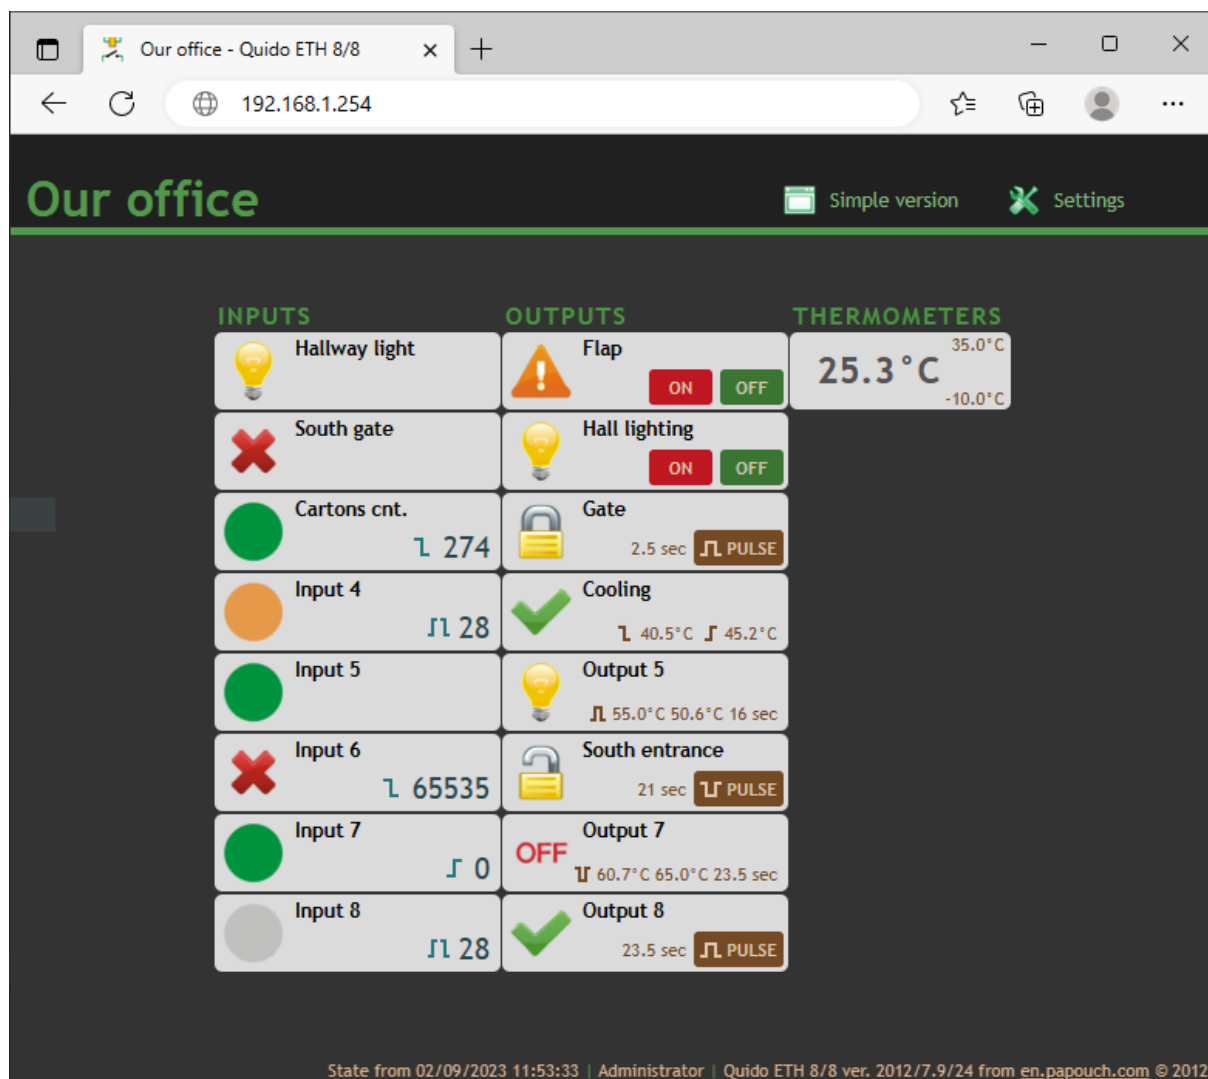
Our office - Quido ETH 8/8

192.168.1.254

Our office

Simple version

Settings

INPUTS

OUTPUTS

THERMOMETERS

Hallway light

Flap

ON OFF

35.0°C
25.3°C
-10.0°C

South gate

Hall lighting

ON OFF

Cartons cnt.
274

Gate
2.5 sec PULSE

Input 4
28

Cooling
40.5°C 45.2°C

Input 5

Output 5
55.0°C 50.6°C 16 sec

Input 6
65535

South entrance
21 sec PULSE

Input 7
0

OFF

Output 7
60.7°C 65.0°C 23.5 sec

Input 8
28

Output 8
23.5 sec PULSE

State from 02/09/2023 11:53:33 | Administrator | Quido ETH 8/8 ver. 2012/7.9/24 from en.papouch.com © 2012